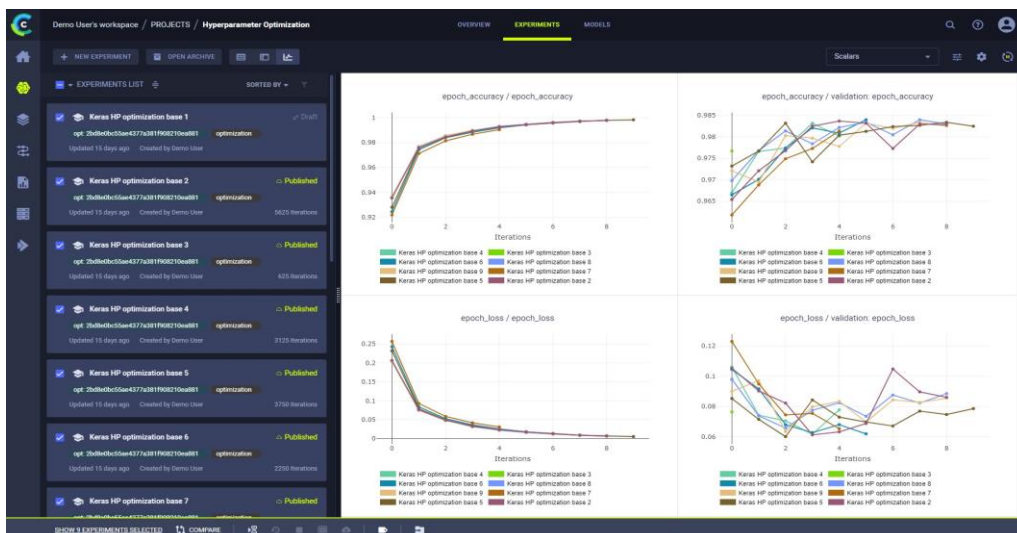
Demo User's workspace / PROJECTS / Hyperparameter Optimization

OVERVIEW EXPERIMENTS MODELS

+ NEW EXPERIMENT OPEN ARCHIVE

Scalars

EXPERIMENTS LIST SORTED BY

Keras HP optimization base 1 Draft
opt: 2bd8e0bc55ae4377a381f908210ea881 optimization
Updated 15 days ago Created by Demo User

Keras HP optimization base 2 Published
opt: 2bd8e0bc55ae4377a381f908210ea881 optimization
Updated 15 days ago Created by Demo User 5625 iterations

Keras HP optimization base 3 Published
opt: 2bd8e0bc55ae4377a381f908210ea881 optimization
Updated 15 days ago Created by Demo User 625 iterations

Keras HP optimization base 4 Published
opt: 2bd8e0bc55ae4377a381f908210ea881 optimization
Updated 15 days ago Created by Demo User 3125 iterations

Keras HP optimization base 5 Published
opt: 2bd8e0bc55ae4377a381f908210ea881 optimization
Updated 15 days ago Created by Demo User 3750 iterations

Keras HP optimization base 6 Published
opt: 2bd8e0bc55ae4377a381f908210ea881 optimization
Updated 15 days ago Created by Demo User 2250 iterations

Keras HP optimization base 7 Published
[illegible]

epoch_accuracy / epoch_accuracy
1 0.98 0.96 0.94 0.92
0 2 4 6 8
Iterations
Keras HP optimization base 4 Keras HP optimization base 3
Keras HP optimization base 6 Keras HP optimization base 8
Keras HP optimization base 9 Keras HP optimization base 7
Keras HP optimization base 5 Keras HP optimization base 2

epoch_accuracy / validation: epoch_accuracy
0.985 0.98 0.975 0.97 0.965
0 2 4 6 8
Iterations
Keras HP optimization base 4 Keras HP optimization base 3
Keras HP optimization base 6 Keras HP optimization base 8
Keras HP optimization base 9 Keras HP optimization base 7
Keras HP optimization base 5 Keras HP optimization base 2

epoch_loss / epoch_loss
0.25 0.2 0.15 0.1 0.05 0
0 2 4 6 8
Iterations
Keras HP optimization base 4 Keras HP optimization base 3
Keras HP optimization base 6 Keras HP optimization base 8
Keras HP optimization base 9 Keras HP optimization base 7
Keras HP optimization base 5 Keras HP optimization base 2

epoch_loss / validation: epoch_loss
0.12 0.1 0.08 0.06
0 2 4 6 8
Iterations
Keras HP optimization base 4 Keras HP optimization base 3
Keras HP optimization base 6 Keras HP optimization base 8
Keras HP optimization base 9 Keras HP optimization base 7
Keras HP optimization base 5 Keras HP optimization base 2

SHOW 9 EXPERIMENTS SELECTED COMPARE